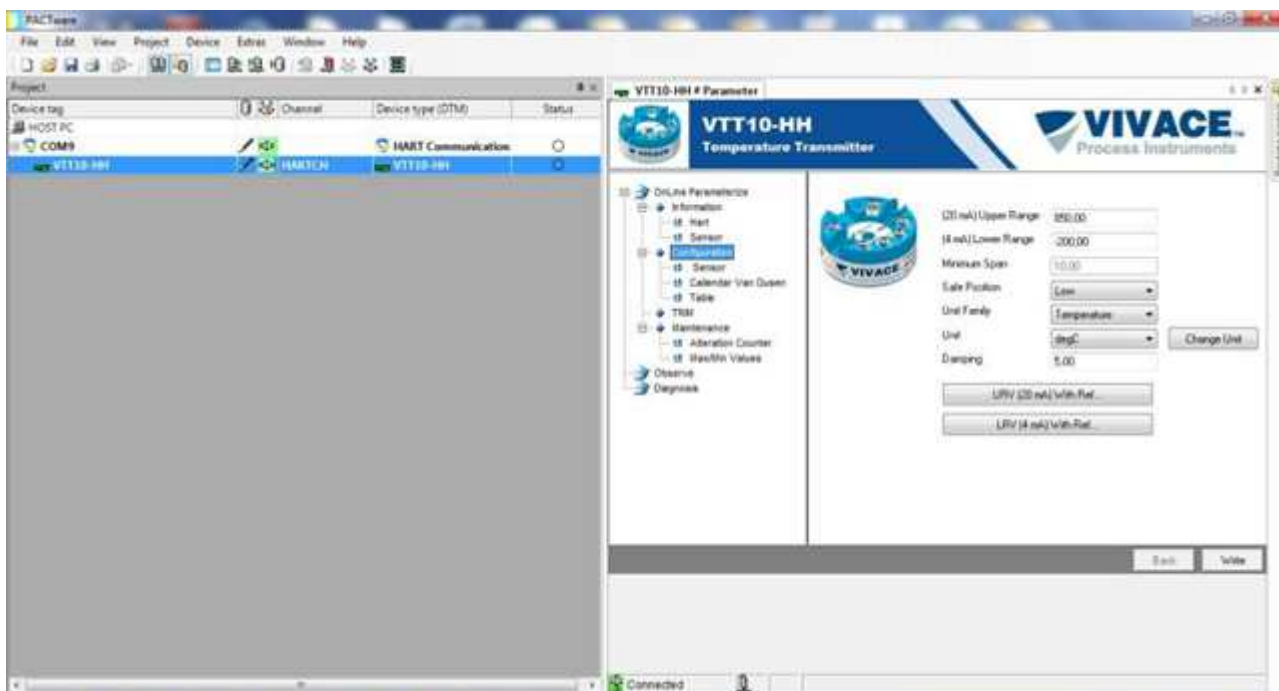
PACTware

File Edit View Project Device Extras Window Help

Project

| Device tag | Channel | Device type (DTM) | Status |
|---|---|---|---|
| HOST PC | | | |
| COM9 | | HART Communication | |
| VTT10-HH | HARTCH | VTT10-HH | |

VTT10-HH # Parameter

VTT10-HH
Temperature Transmitter

VIVACE
Process Instruments

OnLine Parameterize
Information
Hart
Sensor
Configuration
Sensor
Calendar Van Dusen
Table
TRIM
Maintenance
Alteration Counter
Max/Min Values
Observe
Diagnosis

VIVACE

(20 mA) Upper Range 850.00
(4 mA) Lower Range -200.00
Minimum Span 10.00
Safe Position Low
Unit Family Temperature
Unit degC
Change Unit
Damping 5.00

URV (20 mA) With Ref...
LRV (4 mA) With Ref...

Back Write

Connected